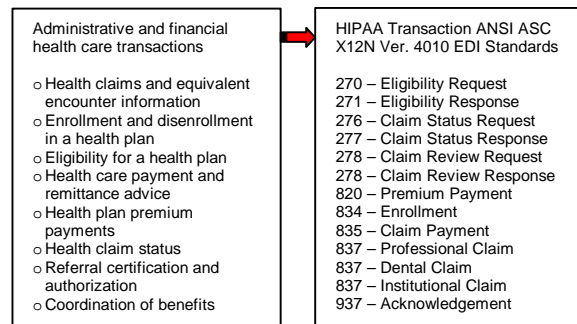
Administrative and financial health care transactions

o Health claims and equivalent encounter information
o Enrollment and disenrollment in a health plan
o Eligibility for a health plan
o Health care payment and remittance advice
o Health plan premium payments
o Health claim status
o Referral certification and authorization
o Coordination of benefits

HIPAA Transaction ANSI ASC X12N Ver. 4010 EDI Standards

270 – Eligibility Request
271 – Eligibility Response
276 – Claim Status Request
277 – Claim Status Response
278 – Claim Review Request
278 – Claim Review Response
820 – Premium Payment
834 – Enrollment
835 – Claim Payment
837 – Professional Claim
837 – Dental Claim
837 – Institutional Claim
937 – Acknowledgement